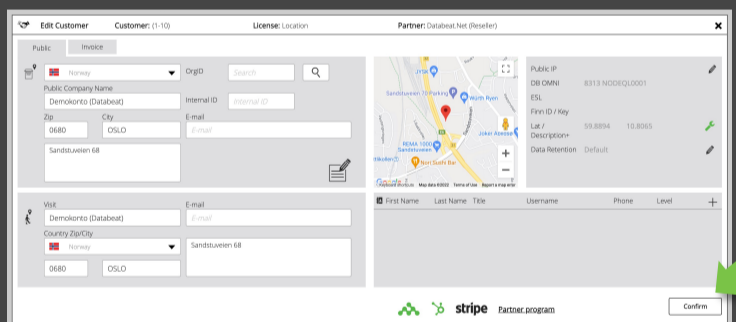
Edit Customer Customer: (1-10) License: Location Partner: Databeat.Net (Reseller) ✕

Public Invoice

Norway
OrgID Search
Public Company Name
Demokonto (Databeat)
Internal ID Internal ID
Zip City E-mail
0680 OSLO E-mail
Sandstuveien 68

JYSK
Sandstuveien 70 Parking
Nurth Ryen
Joker Abildsø
REMA 1000 Sandstuveien
Nort Sørfe Bar
Keyboard shortcuts Map data ©2022 Terms of Use Report a map error

Public IP
DB OMNI 8313 NODEQL0001
ESL
Finn ID / Key
Lat / Description+ 59.8894 10.8065
Data Retention Default

Visit E-mail
Demokonto (Databeat) E-mail
Country Zip/City
Norway
Sandstuveien 68
0680 OSLO

First Name Last Name Title Username Phone Level +

stripe Partner program

Confirm